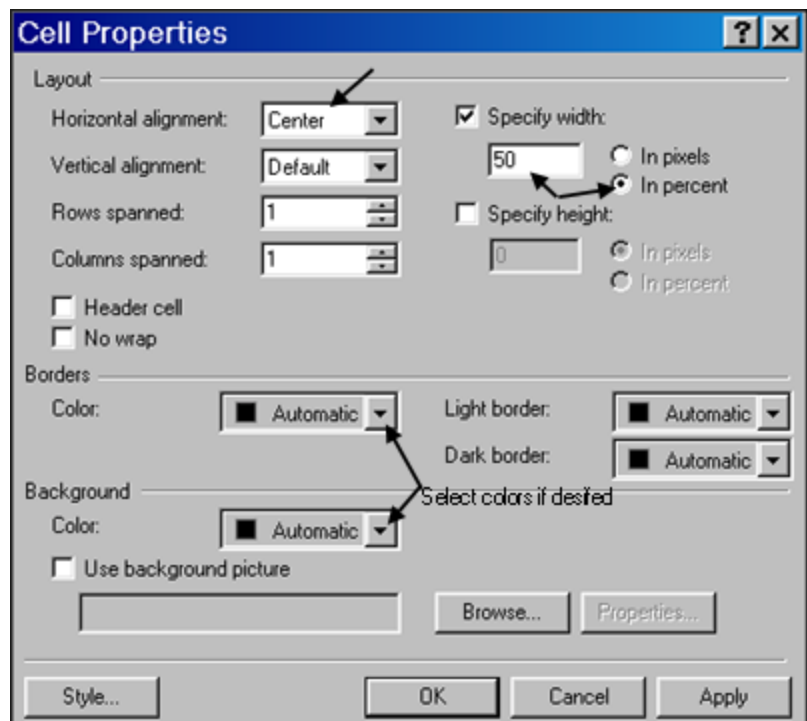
Cell Properties
?
X

Layout
Horizontal alignment: Center
Vertical alignment: Default
Rows spanned: 1
Columns spanned: 1
Header cell
No wrap

Specify width:
50
In pixels
In percent
Specify height:
0
In pixels
In percent

Borders
Color: Automatic
Light border: Automatic
Dark border: Automatic

Select colors if desired

Background
Color: Automatic
Use background picture
Browse...
Properties...

Style...
OK
Cancel
Apply